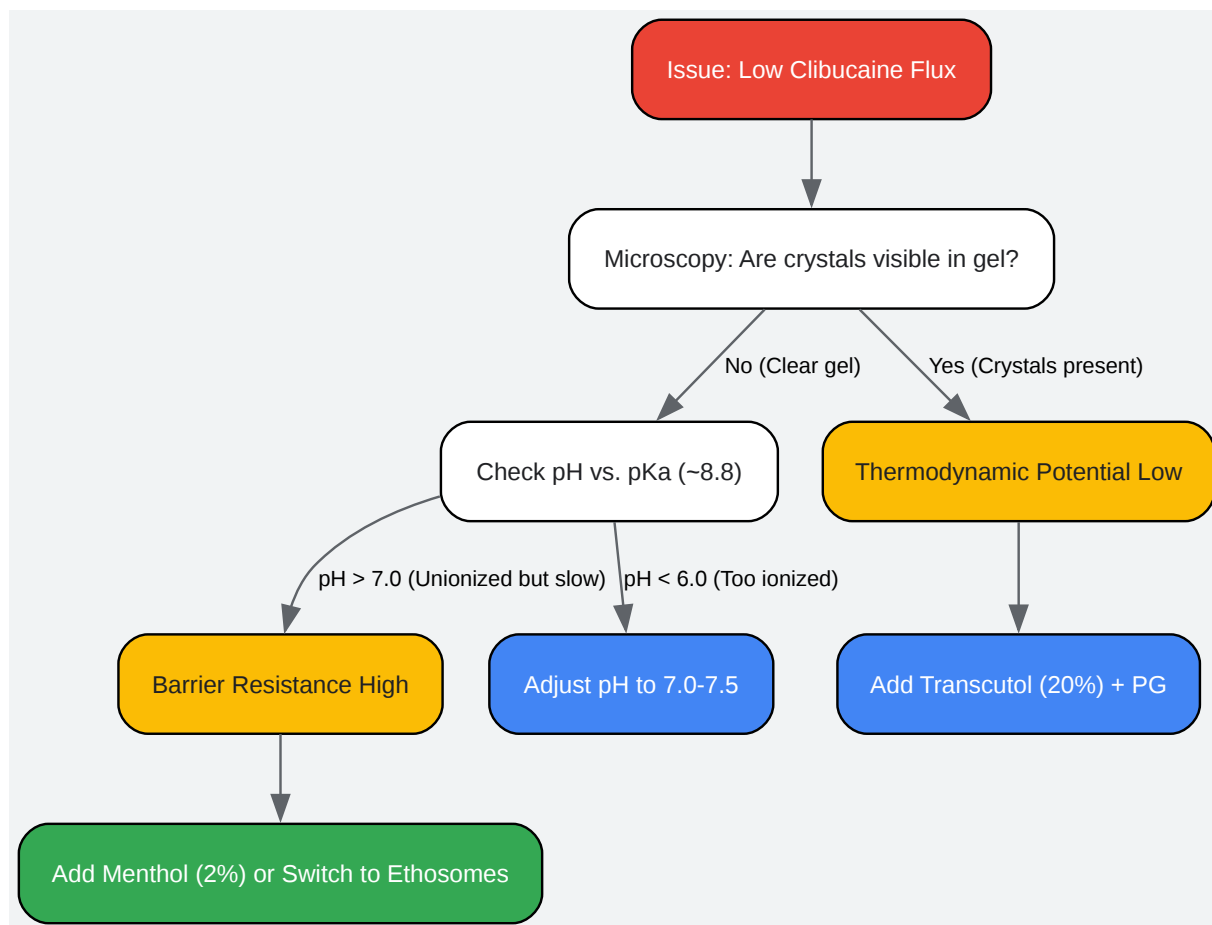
Issue: Low Clibucaine Flux

Microscopy: Are crystals visible in gel?

No (Clear gel)

Yes (Crystals present)

Check pH vs. pKa (~8.8)

Thermodynamic Potential Low

pH > 7.0 (Unionized but slow)

pH < 6.0 (Too ionized)

Barrier Resistance High

Adjust pH to 7.0-7.5

Add Transcutol (20%) + PG

Add Menthol (2%) or Switch to Ethosomes